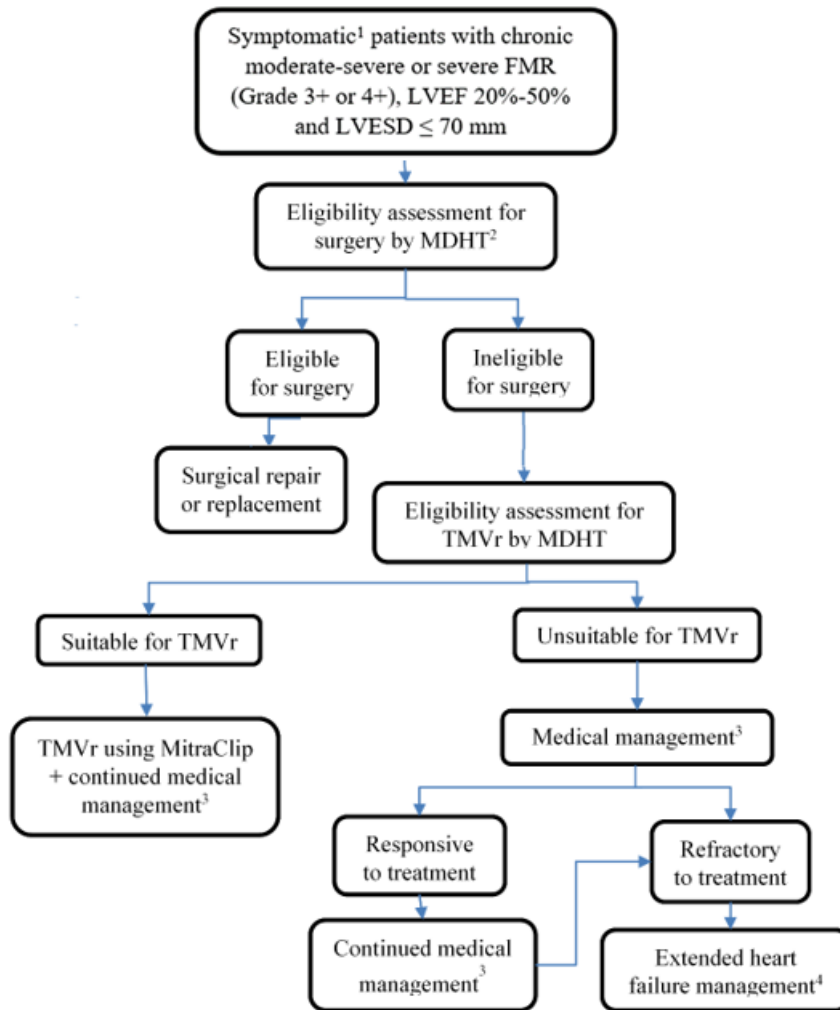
Symptomatic$^1$ patients with chronic moderate-severe or severe FMR (Grade 3+ or 4+), LVEF 20%-50% and LVESD $\leq$ 70 mm

Eligibility assessment for surgery by MDHT$^2$

Eligible for surgery

Ineligible for surgery

Surgical repair or replacement

Eligibility assessment for TMVr by MDHT

Suitable for TMVr

Unsuitable for TMVr

TMVr using MitraClip + continued medical management$^3$

Medical management$^3$

Responsive to treatment

Refractory to treatment

Continued medical management$^3$

Extended heart failure management$^4$